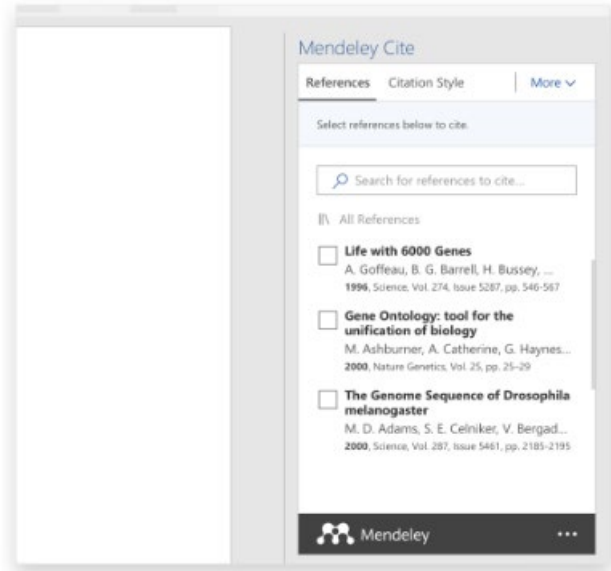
Mendeley Cite

References Citation Style More

Select references below to cite.

Search for references to cite...

All References

Life with 6000 Genes
A. Goffeau, B. G. Barrell, H. Bussey, ...
1996, Science, Vol. 274, Issue 5287, pp. 546-567

Gene Ontology: tool for the unification of biology
M. Ashburner, A. Catherine, G. Haynes...
2000, Nature Genetics, Vol. 25, pp. 25–29

The Genome Sequence of Drosophila melanogaster
M. D. Adams, S. E. Celniker, V. Bergad...
2000, Science, Vol. 287, Issue 5461, pp. 2185-2195

Mendeley

...